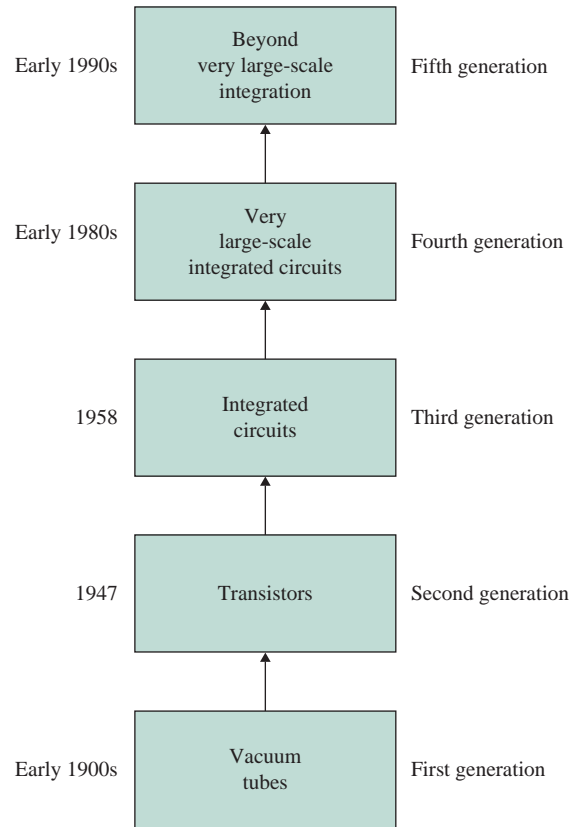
Early 1990s

Beyond very large-scale integration

Fifth generation

Early 1980s

Very large-scale integrated circuits

Fourth generation

1958

Integrated circuits

Third generation

1947

Transistors

Second generation

Early 1900s

Vacuum tubes

First generation